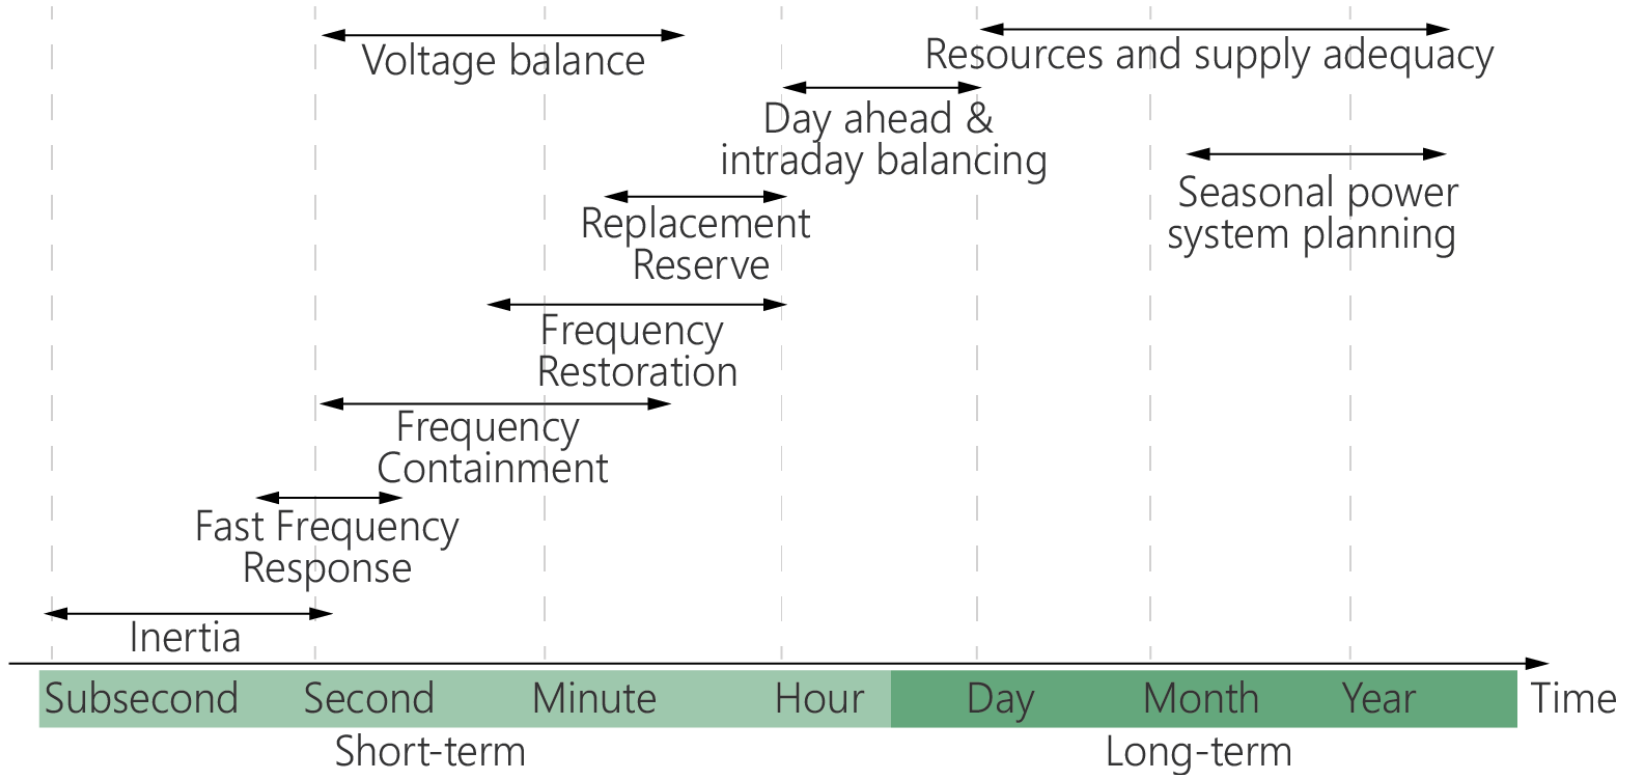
Voltage balance

Resources and supply adequacy

Day ahead & intraday balancing

Seasonal power system planning

Replacement Reserve

Frequency Restoration

Frequency Containment

Fast Frequency Response

Inertia

Subsecond Second Minute Hour Day Month Year Time

Short-term Long-term